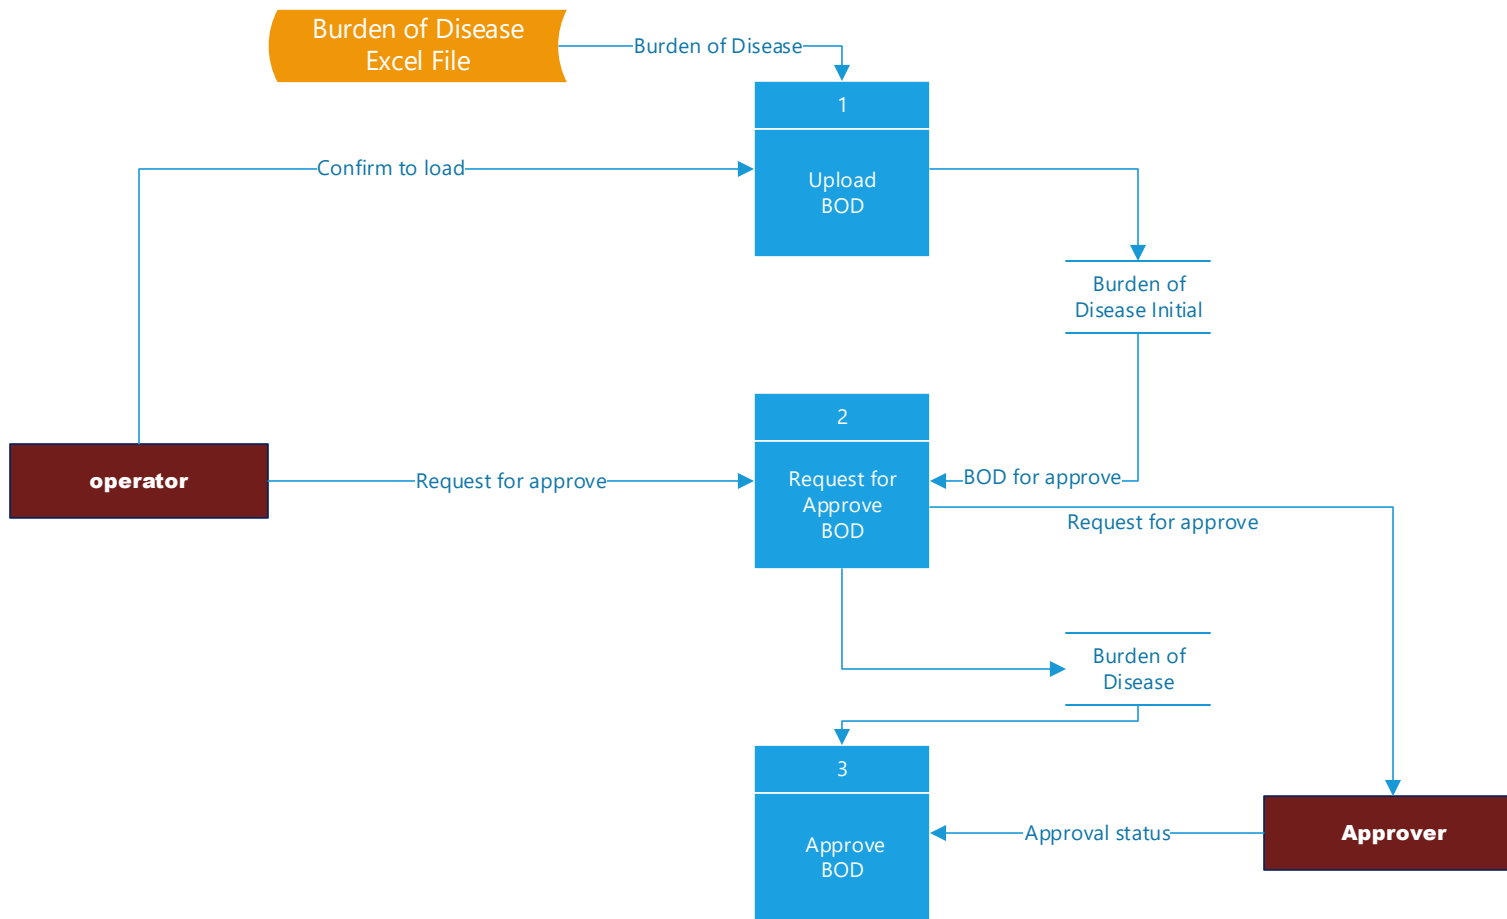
Burden of Disease Excel File

Burden of Disease

1

Upload BOD

Confirm to load

Burden of Disease Initial

2

Request for Approve BOD

operator

Request for approve

BOD for approve

Request for approve

Burden of Disease

3

Approve BOD

Approval status

Approver